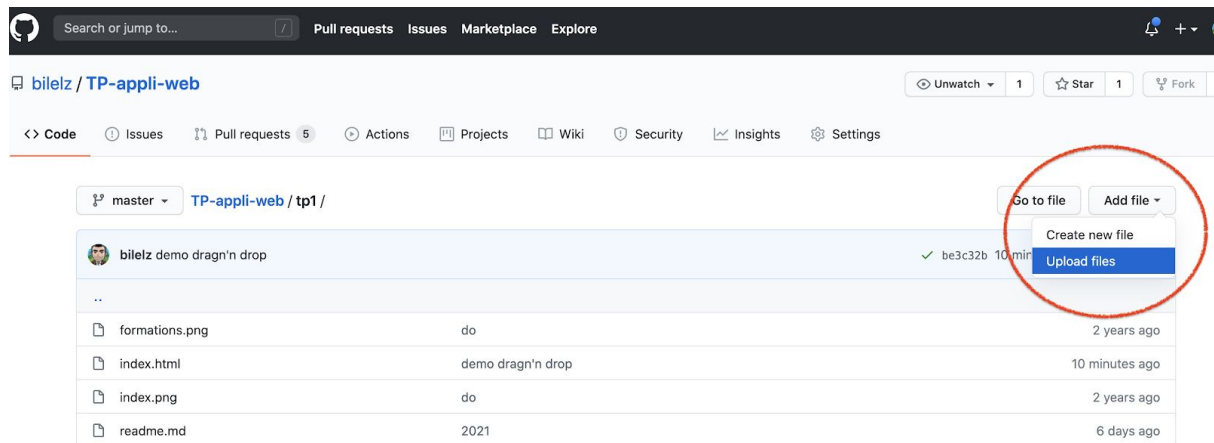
Search or jump to... / Pull requests Issues Marketplace Explore

bilelz / TP-appli-web

Unwatch 1 Star 1 Fork

<> Code Issues Pull requests 5 Actions Projects Wiki Security Insights Settings

master TP-appli-web / tp1 /

Go to file Add file

Create new file
Upload files

bilelz demo dragn'n drop be3c32b 10 min

..

| | | |
|---|---|---|
| formations.png | do | 2 years ago |
| index.html | demo dragn'n drop | 10 minutes ago |
| index.png | do | 2 years ago |
| readme.md | 2021 | 6 days ago |